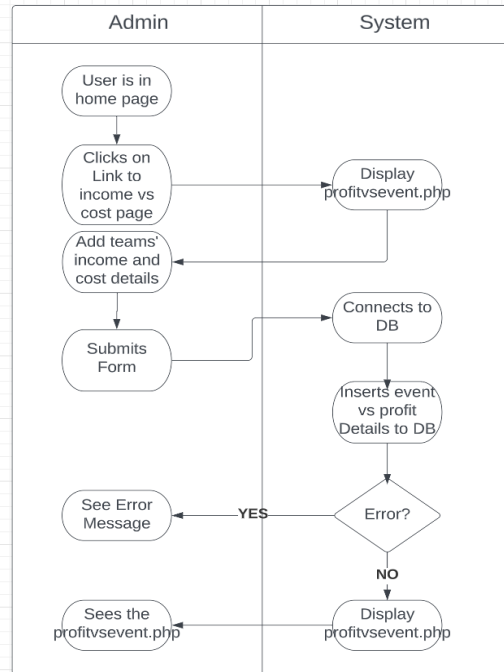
Admin

System

User is in home page

Clicks on Link to income vs cost page

Display profitvsevent.php

Add teams' income and cost details

Submits Form

Connects to DB

Inserts event vs profit Details to DB

Error?

YES

See Error Message

NO

Display profitvsevent.php

Sees the profitvsevent.php